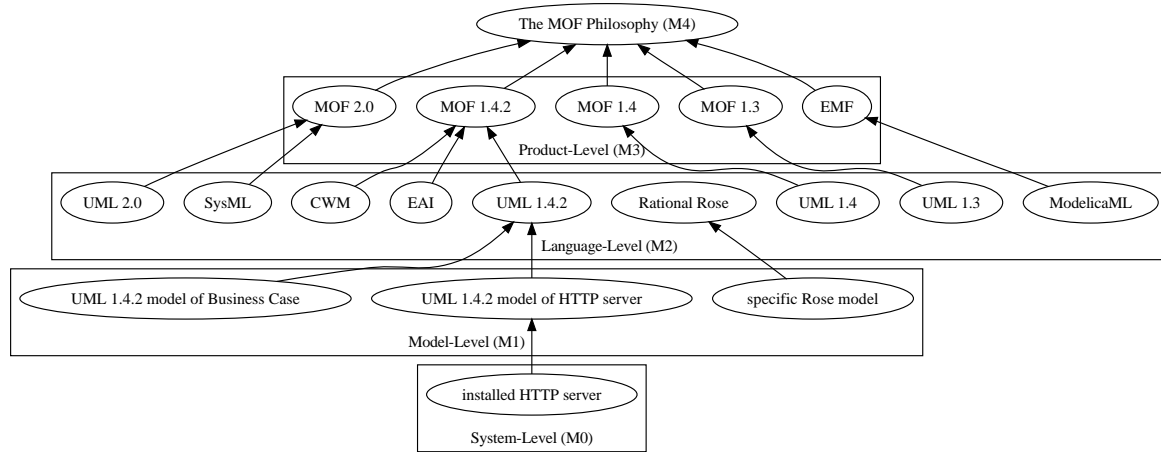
The MOF Philosophy (M4)

MOF 2.0
MOF 1.4.2
MOF 1.4
MOF 1.3
EMF
Product-Level (M3)

UML 2.0
SysML
CWM
EAI
UML 1.4.2
Rational Rose
UML 1.4
UML 1.3
ModelicaML
Language-Level (M2)

UML 1.4.2 model of Business Case
UML 1.4.2 model of HTTP server
specific Rose model
Model-Level (M1)

installed HTTP server
System-Level (M0)